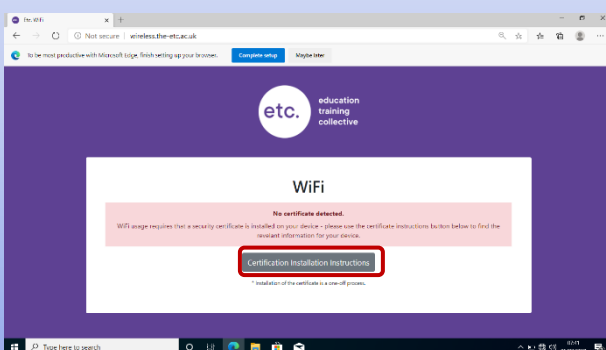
Etc. WiFi
Not secure | wireless.the-etc.ac.uk
To be most productive with Microsoft Edge, finish setting up your browser.
Complete setup
Maybe later

etc.
education
training
collective

WiFi

No certificate detected.

WiFi usage requires that a security certificate is installed on your device - please use the certificate instructions button below to find the revelant information for your device.

Certification Installation Instructions

* Installation of the certificate is a one-off process.

Type here to search